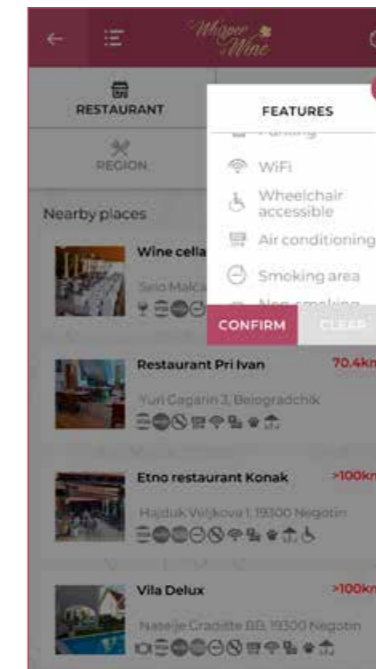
Whisper Wine

RESTAURANT

REGION

Nearby places

Wine cella

Selo Malča

FEATURES

Parking

WiFi

Wheelchair accessible

Air conditioning

Smoking area

Non-smoking

CONFIRM

CLEAR

Restaurant Pri Ivan

70.4km

Yuri Gagarin 3, Belogradchik

Etno restaurant Konak

>100km

Hajduk Veljkova 1, 19300 Negotin

Vila Delux

>100km

Naselje Gradište BB, 19300 Negotin